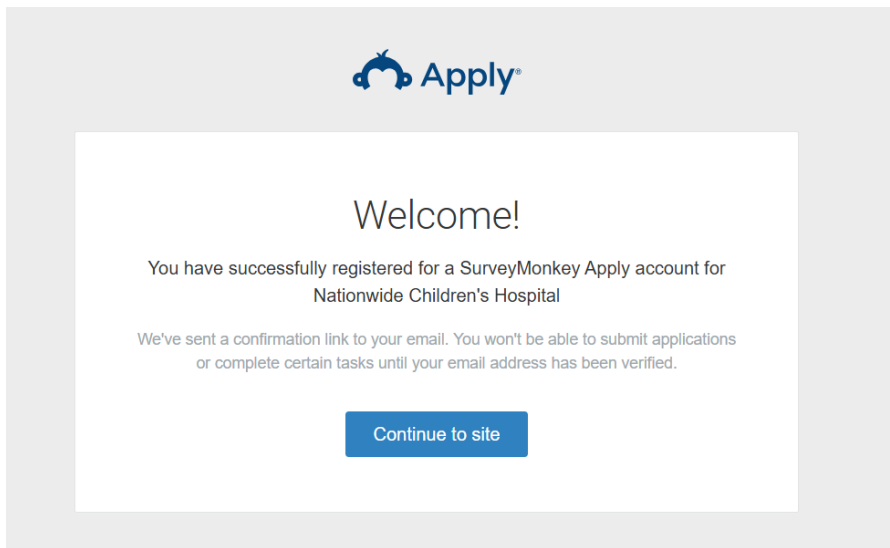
Apply®

Welcome!

You have successfully registered for a SurveyMonkey Apply account for Nationwide Children's Hospital

We've sent a confirmation link to your email. You won't be able to submit applications or complete certain tasks until your email address has been verified.

Continue to site